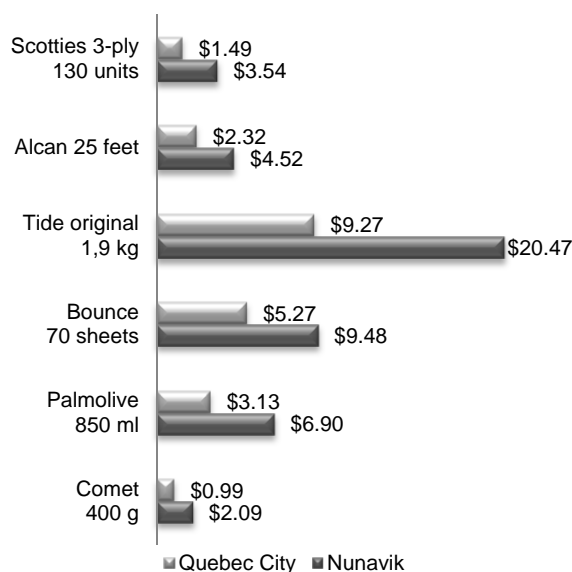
Scotties 3-ply 130 units
$1.49
$3.54

Alcan 25 feet
$2.32
$4.52

Tide original 1,9 kg
$9.27
$20.47

Bounce 70 sheets
$5.27
$9.48

Palmolive 850 ml
$3.13
$6.90

Comet 400 g
$0.99
$2.09

Quebec City Nunavik